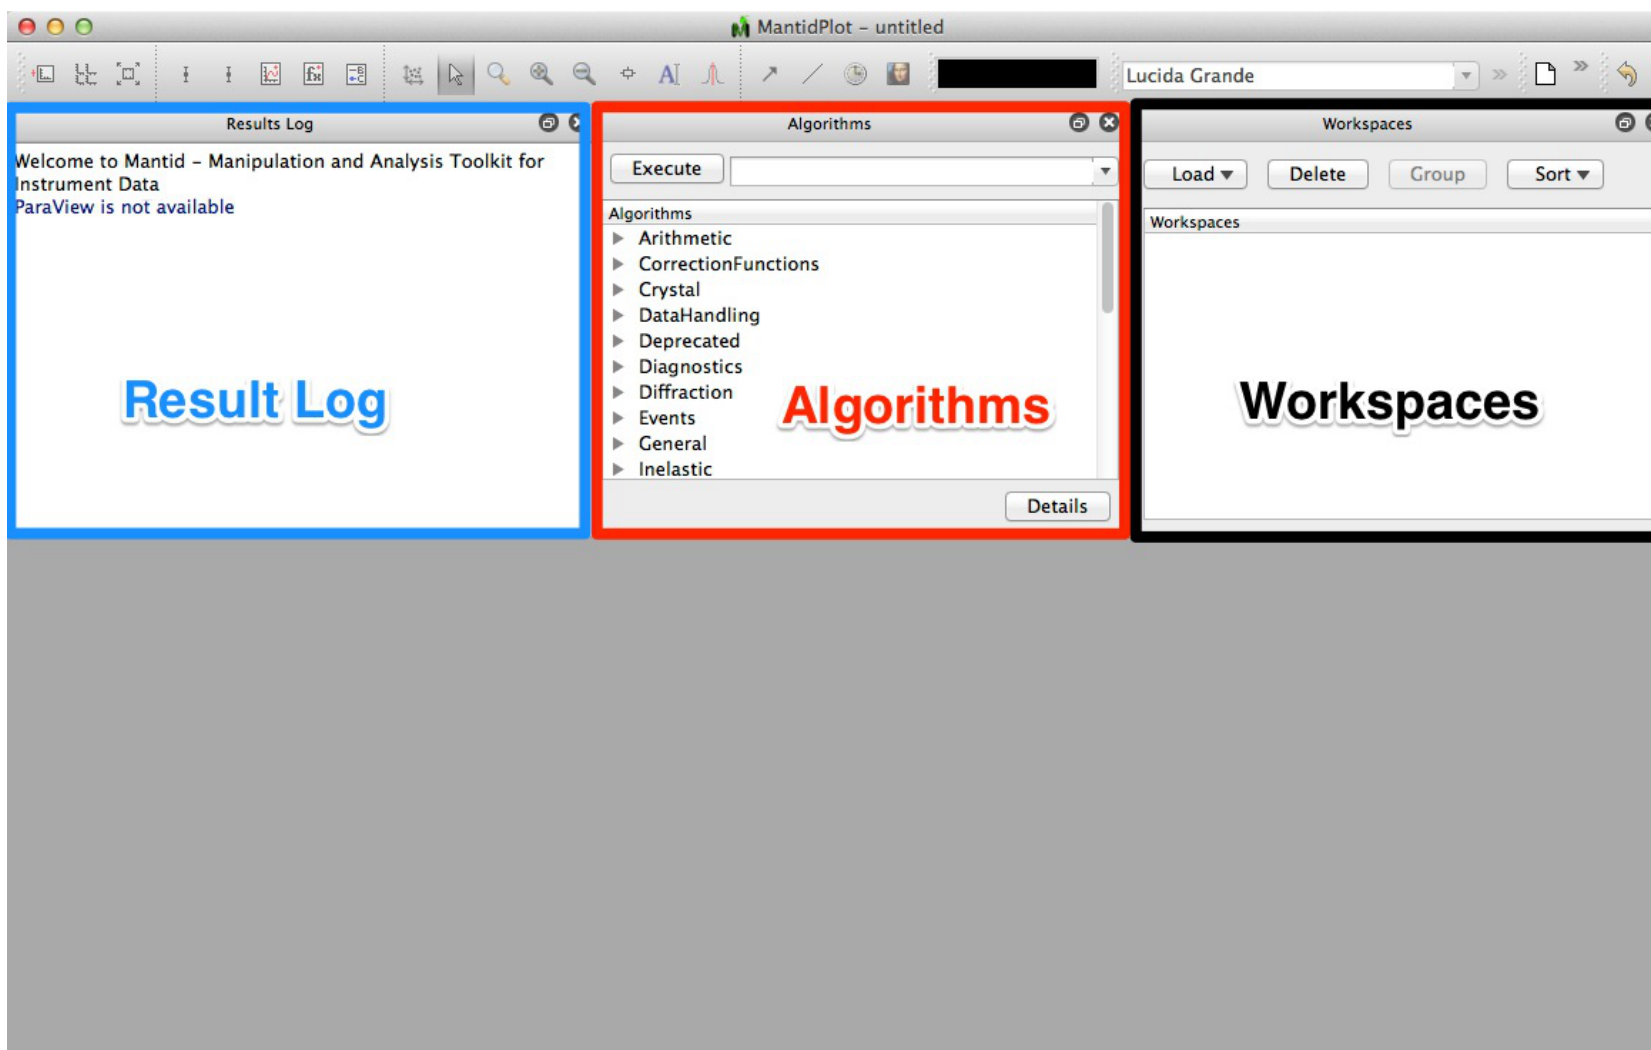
MantidPlot – untitled

Lucida Grande

Results Log

Welcome to Mantid – Manipulation and Analysis Toolkit for Instrument Data
ParaView is not available

Result Log

Algorithms

Execute

Algorithms
Arithmetic
CorrectionFunctions
Crystal
DataHandling
Deprecated
Diagnostics
Diffraction
Events
General
Inelastic

Algorithms

Details

Workspaces

Load
Delete
Group
Sort

Workspaces

Workspaces